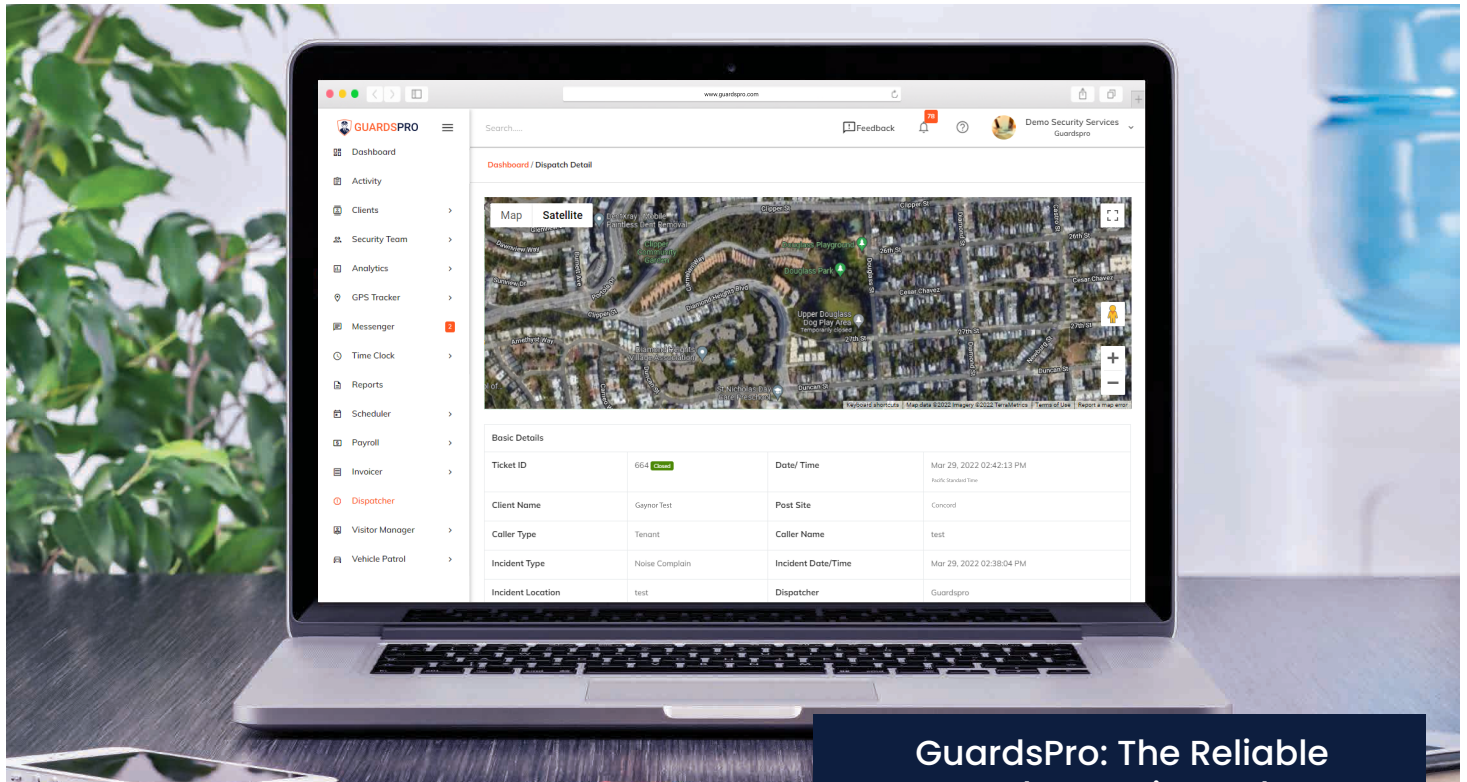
www.guardspro.com

GUARDSPRO

Dashboard
Activity
Clients
Security Team
Analytics
GPS Tracker
Messenger 2
Time Clock
Reports
Scheduler
Payroll
Invoicer
Dispatcher
Visitor Manager
Vehicle Patrol

Search....

Feedback 78

Demo Security Services
Guardspro

Dashboard / Dispatch Detail

Map Satellite

Clipper St
26th St
Douglass Park
Upper Douglass Dog Play Area
27th St
Cesar Chavez
Duncan St
Diamond Heights Blvd
Keyboard shortcuts | Map data ©2022 Imagery ©2022 TerraMetrics | Terms of Use | Report a map error

Basic Details

| Ticket ID | 664 Closed | Date/ Time | Mar 29, 2022 02:42:13 PM Pacific Standard Time |
|---|---|---|---|
| Client Name | Gaynor Test | Post Site | Concord |
| Caller Type | Tenant | Caller Name | test |
| Incident Type | Noise Complain | Incident Date/Time | Mar 29, 2022 02:38:04 PM |
| Incident Location | test | Dispatcher | Guardspro |

GuardsPro: The Reliable